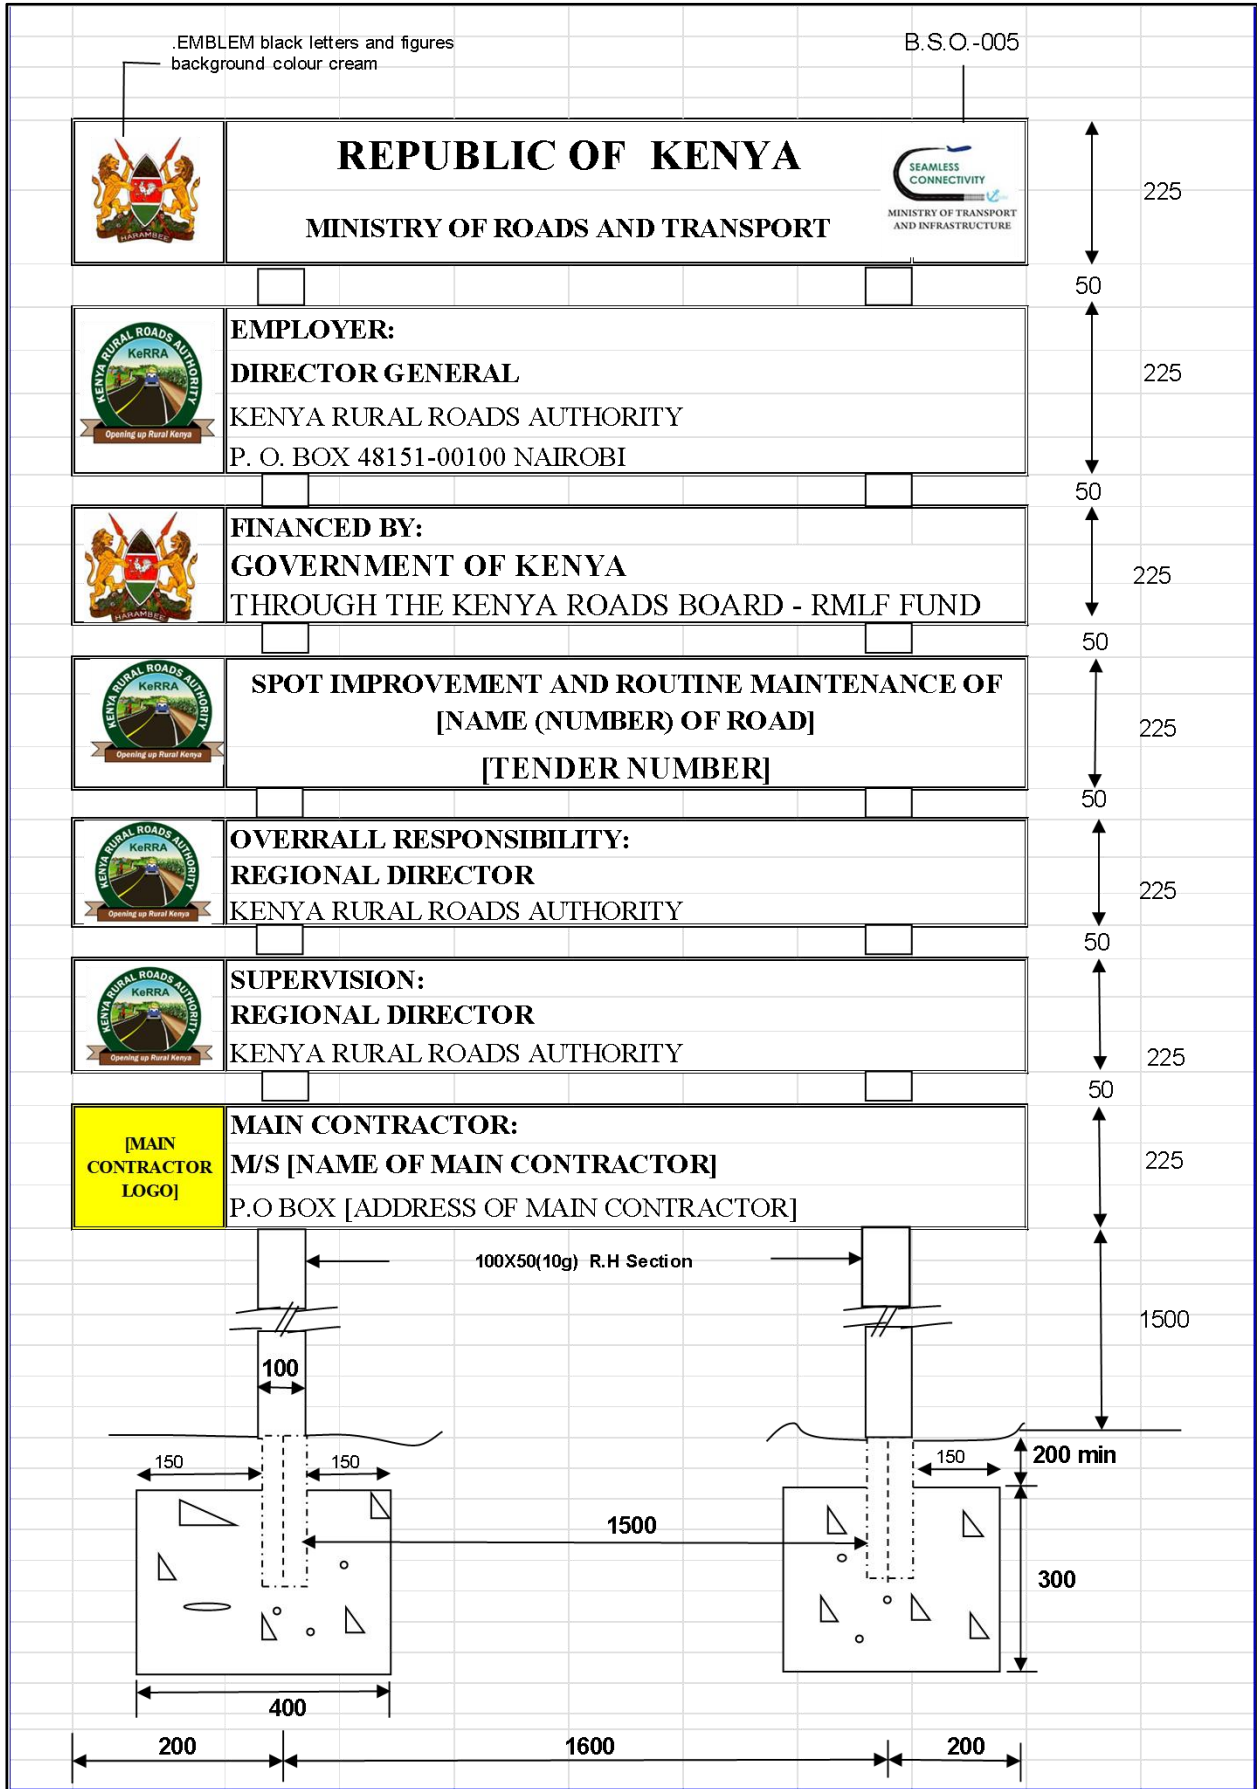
.EMBLEM black letters and figures background colour cream

B.S.O.-005

HARAMBEE

REPUBLIC OF KENYA

MINISTRY OF ROADS AND TRANSPORT

SEAMLESS CONNECTIVITY

MINISTRY OF TRANSPORT AND INFRASTRUCTURE

225

50

KENYA RURAL ROADS AUTHORITY KeRRA Opening up Rural Kenya

EMPLOYER:
DIRECTOR GENERAL
KENYA RURAL ROADS AUTHORITY
P. O. BOX 48151-00100 NAIROBI

225

50

HARAMBEE

FINANCED BY:
GOVERNMENT OF KENYA
THROUGH THE KENYA ROADS BOARD - RMLF FUND

225

50

KENYA RURAL ROADS AUTHORITY KeRRA Opening up Rural Kenya

SPOT IMPROVEMENT AND ROUTINE MAINTENANCE OF [NAME (NUMBER) OF ROAD]
[TENDER NUMBER]

225

50

KENYA RURAL ROADS AUTHORITY KeRRA Opening up Rural Kenya

OVERRALL RESPONSIBILITY:
REGIONAL DIRECTOR
KENYA RURAL ROADS AUTHORITY

225

50

KENYA RURAL ROADS AUTHORITY KeRRA Opening up Rural Kenya

SUPERVISION:
REGIONAL DIRECTOR
KENYA RURAL ROADS AUTHORITY

225

50

[MAIN CONTRACTOR LOGO]

MAIN CONTRACTOR:
M/S [NAME OF MAIN CONTRACTOR]
P.O BOX [ADDRESS OF MAIN CONTRACTOR]

225

100X50(10g) R.H Section

1500

100

150

150

150

200 min

1500

300

400

200

1600

200